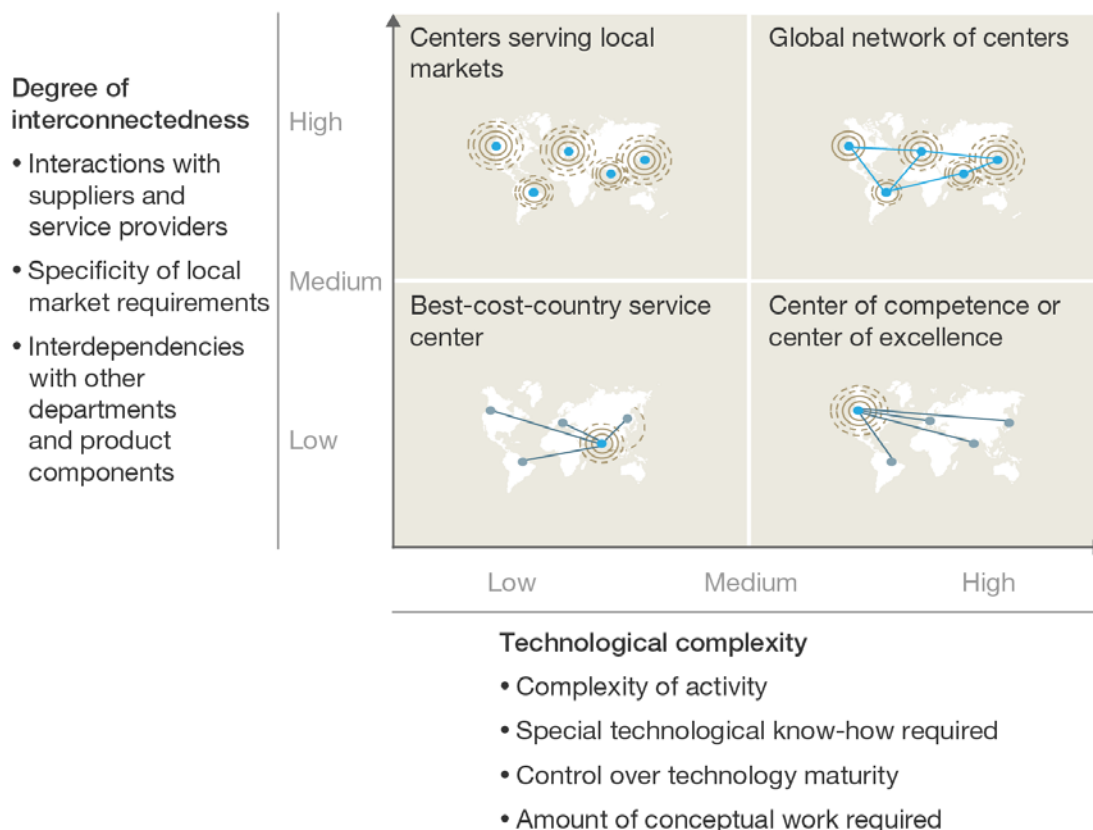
Degree of interconnectedness

• Interactions with suppliers and service providers

• Specificity of local market requirements

• Interdependencies with other departments and product components

High

Medium

Low

Centers serving local markets

Global network of centers

Best-cost-country service center

Center of competence or center of excellence

Low

Medium

High

Technological complexity

• Complexity of activity

• Special technological know-how required

• Control over technology maturity

• Amount of conceptual work required